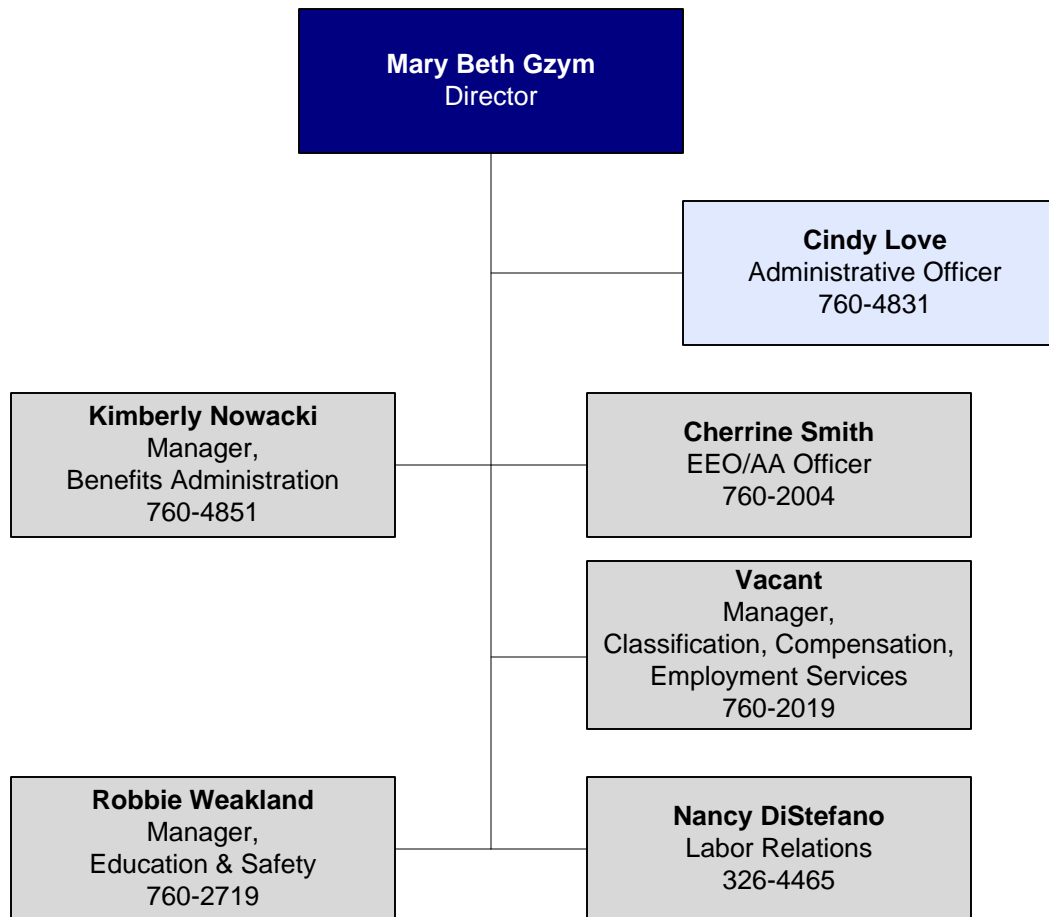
**Mary Beth Gzym**
Director

**Cindy Love**
Administrative Officer
760-4831

**Kimberly Nowacki**
Manager,
Benefits Administration
760-4851

**Cherrine Smith**
EEO/AA Officer
760-2004

**Vacant**
Manager,
Classification, Compensation,
Employment Services
760-2019

**Robbie Weakland**
Manager,
Education & Safety
760-2719

**Nancy DiStefano**
Labor Relations
326-4465